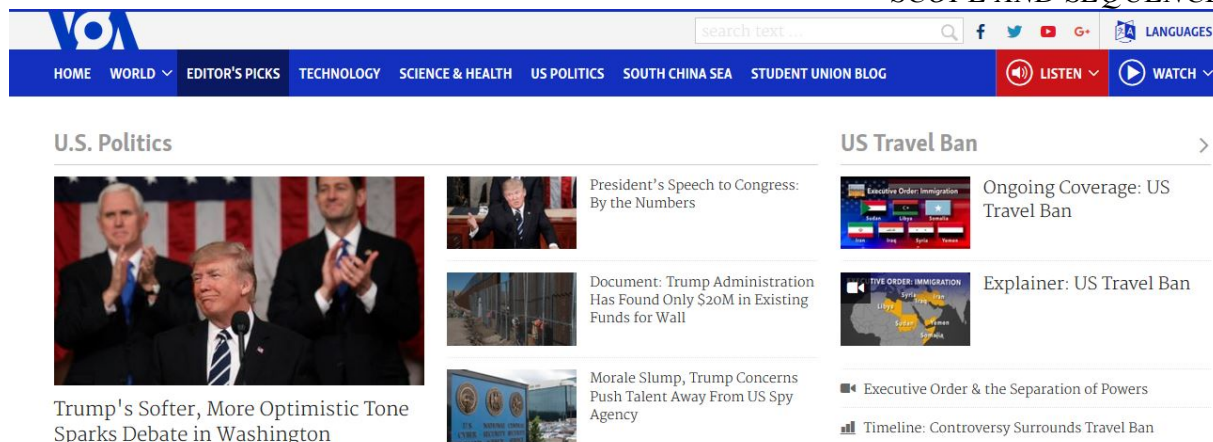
SCOPE AND SEQUENC

search text ...

LANGUAGES

HOME WORLD EDITOR'S PICKS TECHNOLOGY SCIENCE & HEALTH US POLITICS SOUTH CHINA SEA STUDENT UNION BLOG LISTEN WATCH

U.S. Politics

Trump's Softer, More Optimistic Tone Sparks Debate in Washington

President's Speech to Congress: By the Numbers

Document: Trump Administration Has Found Only $20M in Existing Funds for Wall

Morale Slump, Trump Concerns Push Talent Away From US Spy Agency

US Travel Ban

Executive Order: Immigration Sudan Libya Somalia Iran Iraq Syria Yemen

Ongoing Coverage: US Travel Ban

TIVE ORDER: IMMIGRATION Syria Iran Libya Sudan Yemen Somalia

Explainer: US Travel Ban

Executive Order & the Separation of Powers

Timeline: Controversy Surrounds Travel Ban